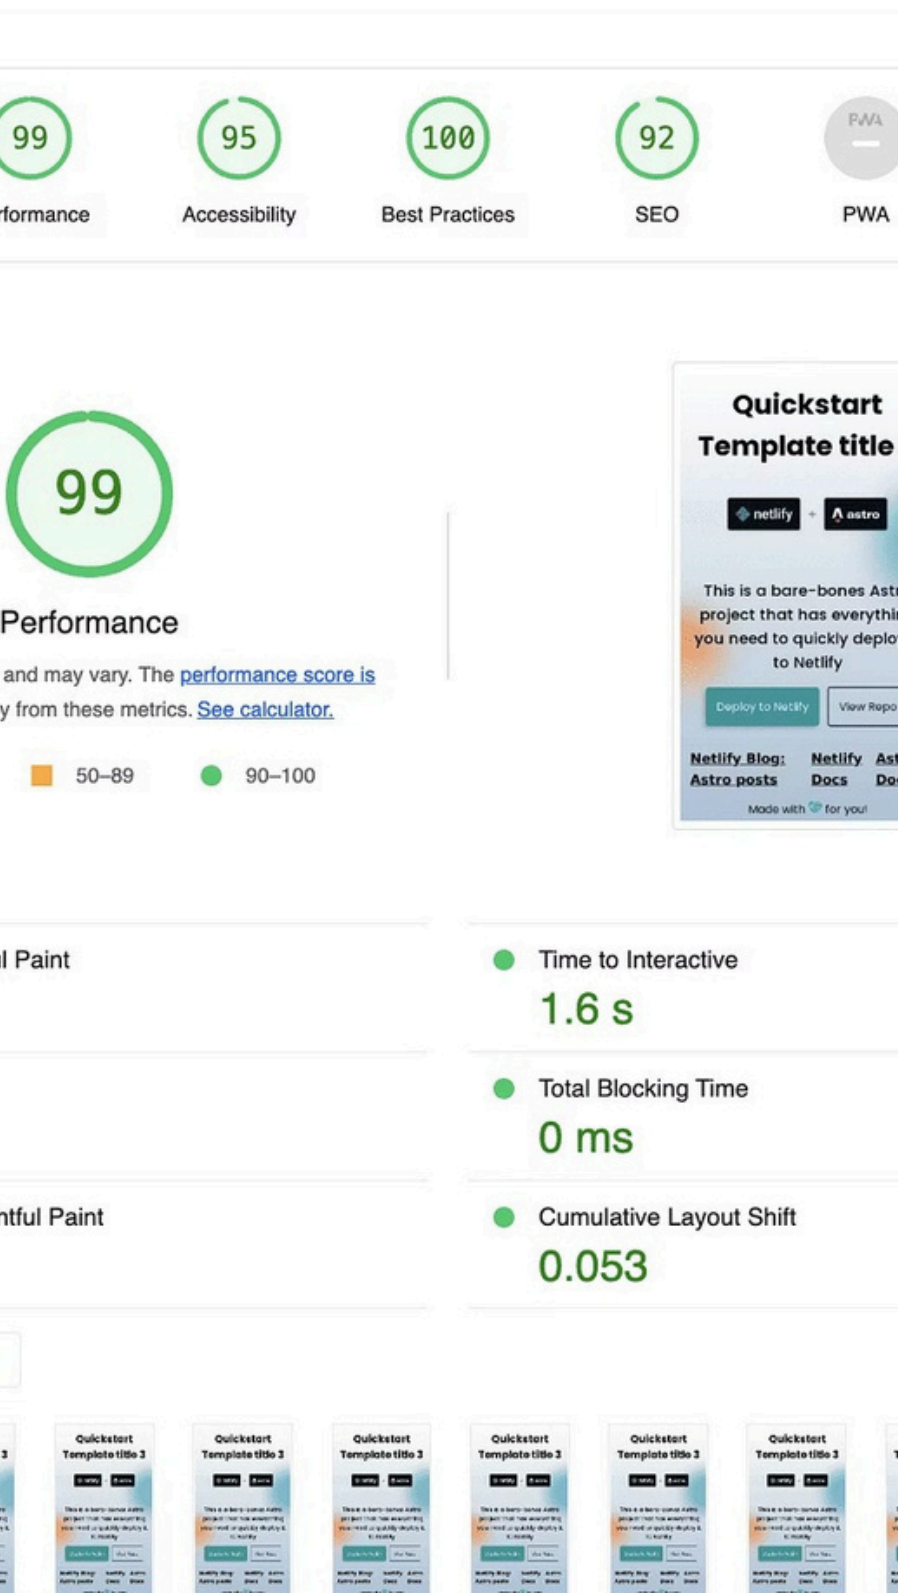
99
rformance

95
Accessibility

100
Best Practices

92
SEO

PWA
PWA

99

Performance

and may vary. The performance score is
y from these metrics. See calculator.

50–89 90–100

Quickstart
Template title

netlify + astro

This is a bare-bones Astr
project that has everythi
you need to quickly deplo
to Netlify

Deploy to Netlify
View Repo

Netlify Blog: Astro posts
Netlify Docs
Ast Do

Made with for you!

l Paint

Time to Interactive
1.6 s

Total Blocking Time
0 ms

ntful Paint

Cumulative Layout Shift
0.053

Quickstart Template title 3
Quickstart Template title 3
Quickstart Template title 3
Quickstart Template title 3
Quickstart Template title 3
Quickstart Template title 3